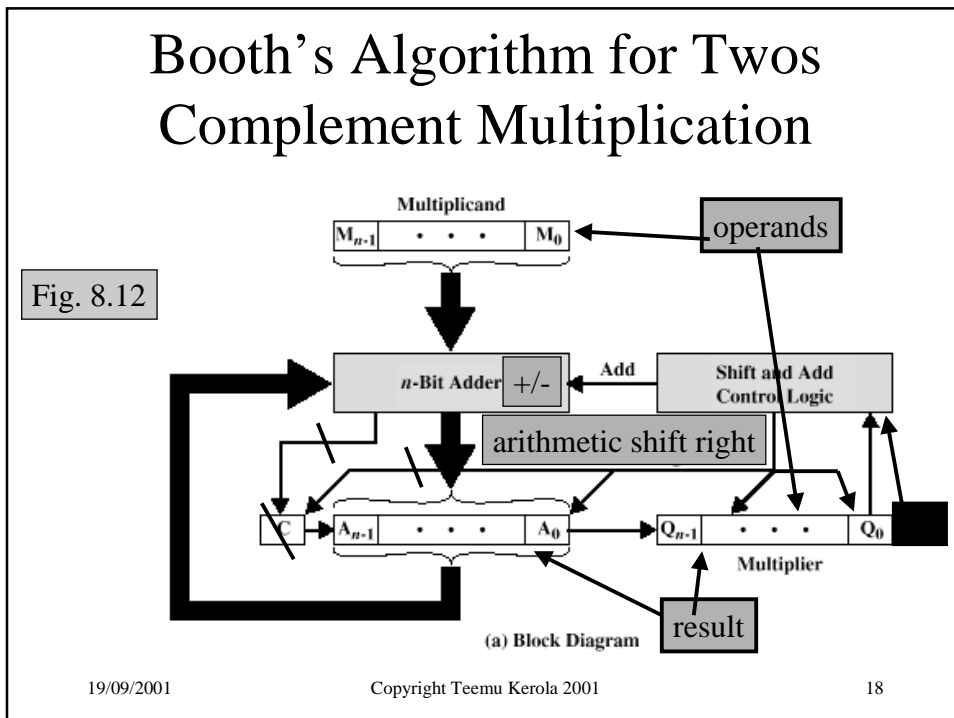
Booth's Algorithm for Twos Complement Multiplication

Fig. 8.12

Multiplicand

$M_{n-1}$ • • • $M_0$

operands

$n$-Bit Adder +/-

Add

Shift and Add Control Logic

arithmetic shift right

C $A_{n-1}$ • • • $A_0$

$Q_{n-1}$ • • • $Q_0$

Multiplier

result

(a) Block Diagram

19/09/2001

Copyright Teemu Kerola 2001

18